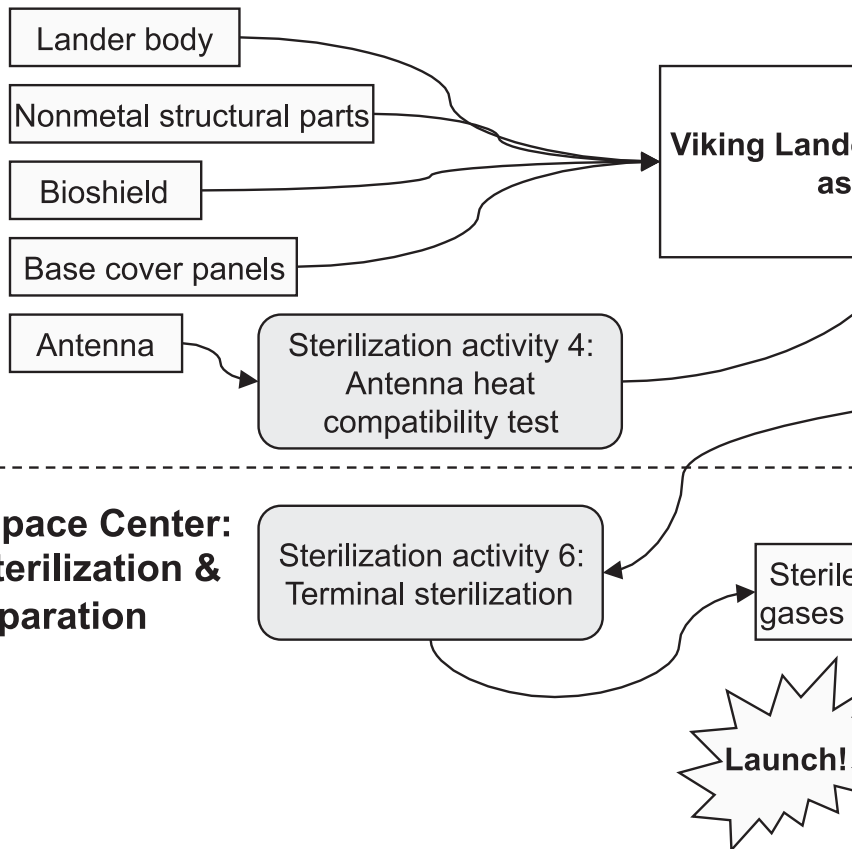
Lander body

Nonmetal structural parts

Bioshield

Base cover panels

Antenna

Sterilization activity 4: Antenna heat compatibility test

Viking Land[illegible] as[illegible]

pace Center: terilization & paration

Sterilization activity 6: Terminal sterilization

Sterile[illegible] gases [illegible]

Launch!